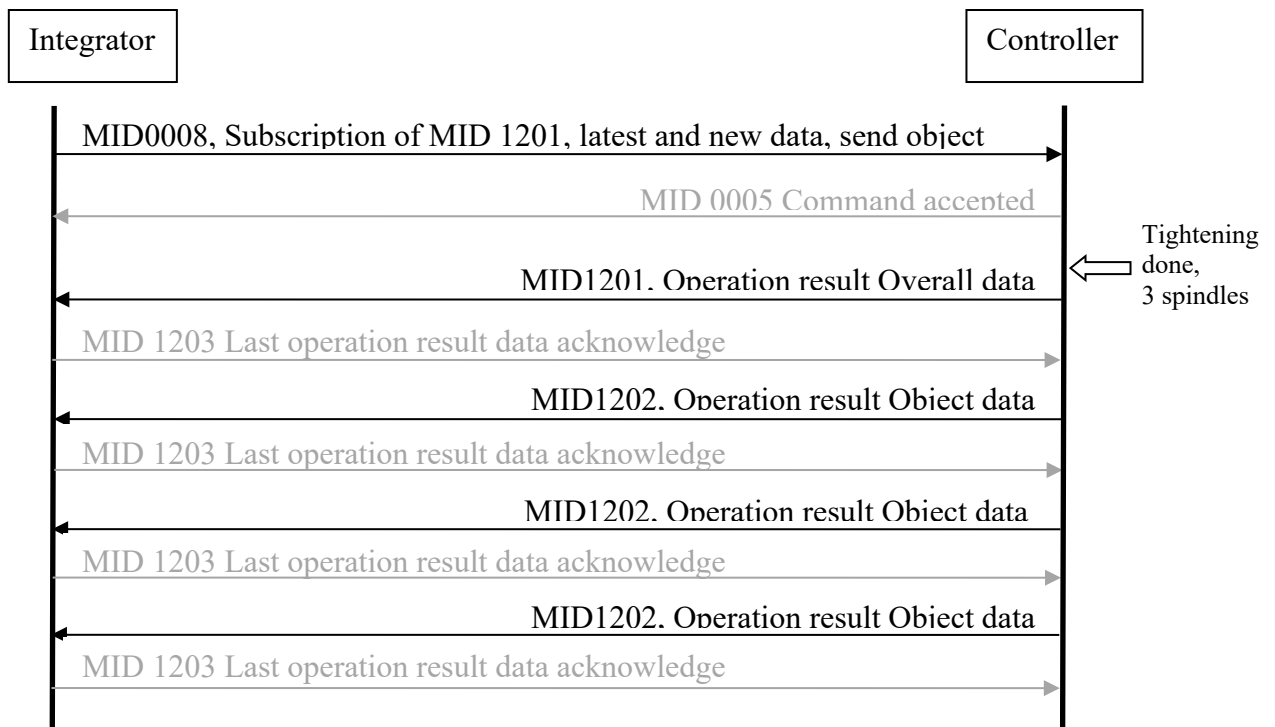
Integrator

Controller

MID0008, Subscription of MID 1201, latest and new data, send object

MID 0005 Command accepted

Tightening done, 3 spindles

MID1201, Operation result Overall data

MID 1203 Last operation result data acknowledge

MID1202, Operation result Object data

MID 1203 Last operation result data acknowledge

MID1202, Operation result Object data

MID 1203 Last operation result data acknowledge

MID1202, Operation result Object data

MID 1203 Last operation result data acknowledge